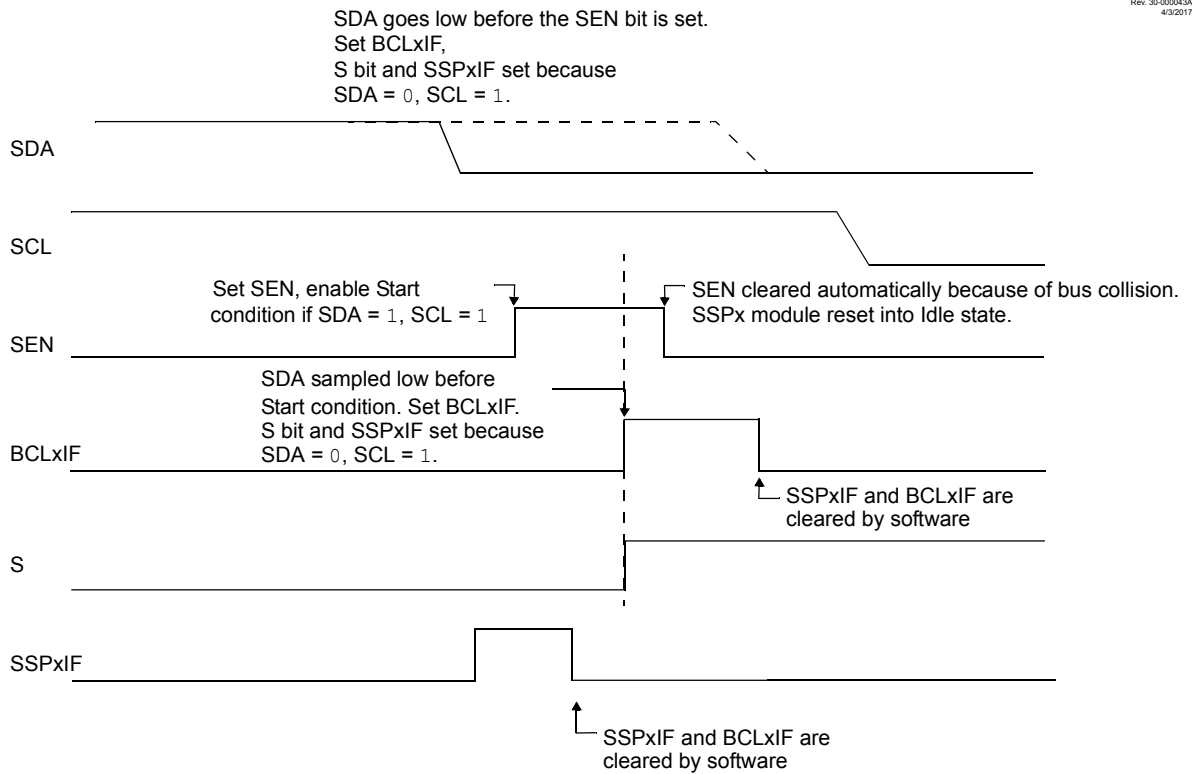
Rev. 30-000043A
4/3/2017

SDA goes low before the SEN bit is set.
Set BCLxIF,
S bit and SSPxIF set because
SDA = 0, SCL = 1.

SDA

SCL

Set SEN, enable Start condition if SDA = 1, SCL = 1

SEN cleared automatically because of bus collision. SSPx module reset into Idle state.

SEN

SDA sampled low before Start condition. Set BCLxIF. S bit and SSPxIF set because SDA = 0, SCL = 1.

BCLxIF

SSPxIF and BCLxIF are cleared by software

S

SSPxIF

SSPxIF and BCLxIF are cleared by software